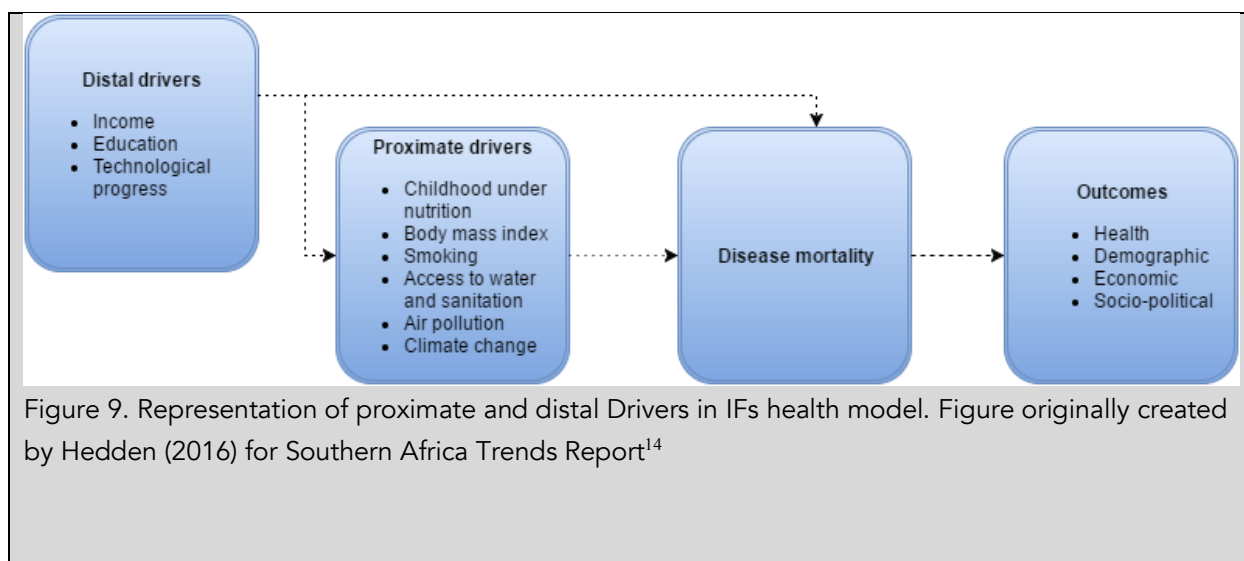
Distal drivers

- Income
- Education
- Technological progress

Proximate drivers

- Childhood under nutrition
- Body mass index
- Smoking
- Access to water and sanitation
- Air pollution
- Climate change

Disease mortality

Outcomes

- Health
- Demographic
- Economic
- Socio-political

Figure 9. Representation of proximate and distal Drivers in IFs health model. Figure originally created by Hedden (2016) for Southern Africa Trends Report$^{14}$